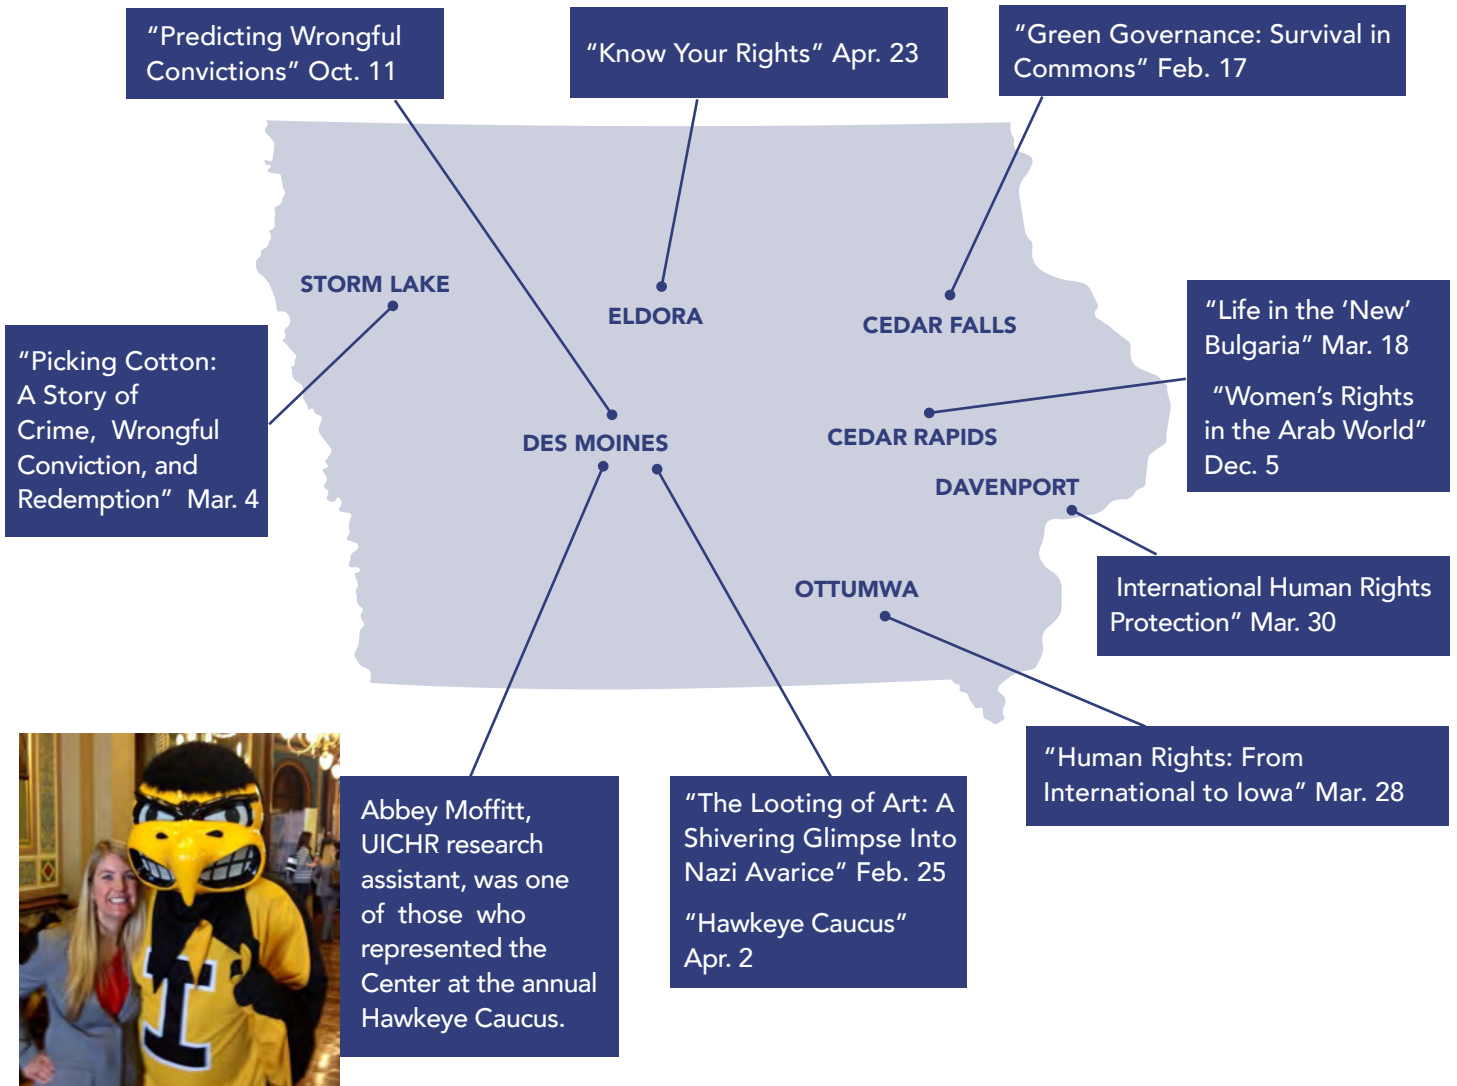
"Predicting Wrongful Convictions" Oct. 11

"Know Your Rights" Apr. 23

"Green Governance: Survival in Commons" Feb. 17

STORM LAKE

ELDORA

CEDAR FALLS

"Life in the 'New' Bulgaria" Mar. 18

"Women's Rights in the Arab World" Dec. 5

"Picking Cotton: A Story of Crime, Wrongful Conviction, and Redemption" Mar. 4

DES MOINES

CEDAR RAPIDS

DAVENPORT

International Human Rights Protection" Mar. 30

OTTUMWA

"Human Rights: From International to Iowa" Mar. 28

Abbey Moffitt, UICHR research assistant, was one of those who represented the Center at the annual Hawkeye Caucus.

"The Looting of Art: A Shivering Glimpse Into Nazi Avarice" Feb. 25

"Hawkeye Caucus" Apr. 2